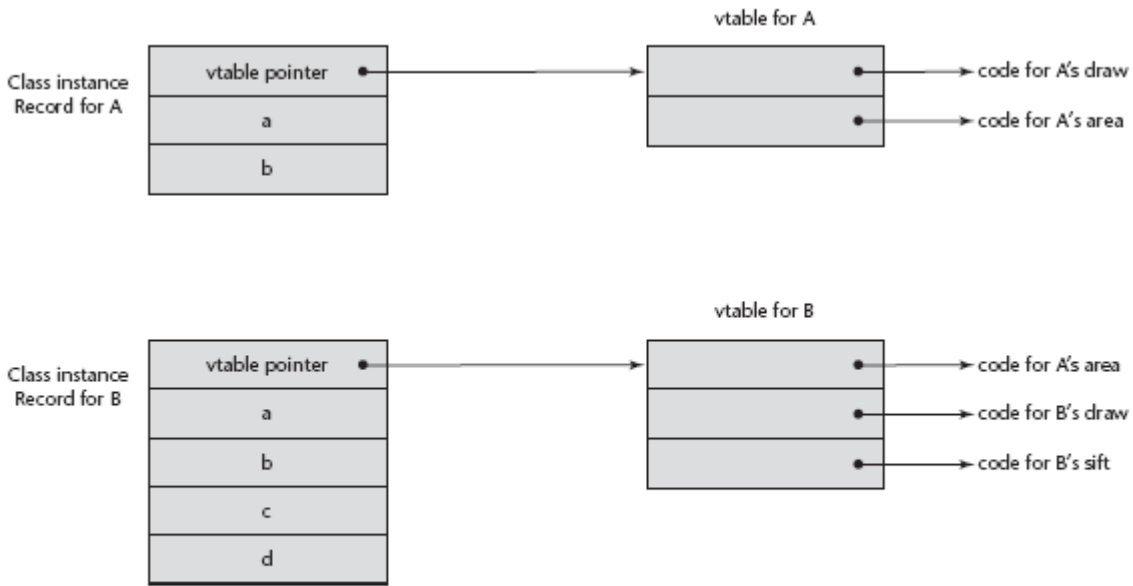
vtable for A

Class instance Record for A

vtable pointer

a

b

code for A's draw

code for A's area

vtable for B

Class instance Record for B

vtable pointer

a

b

c

d

code for A's area

code for B's draw

code for B's sift